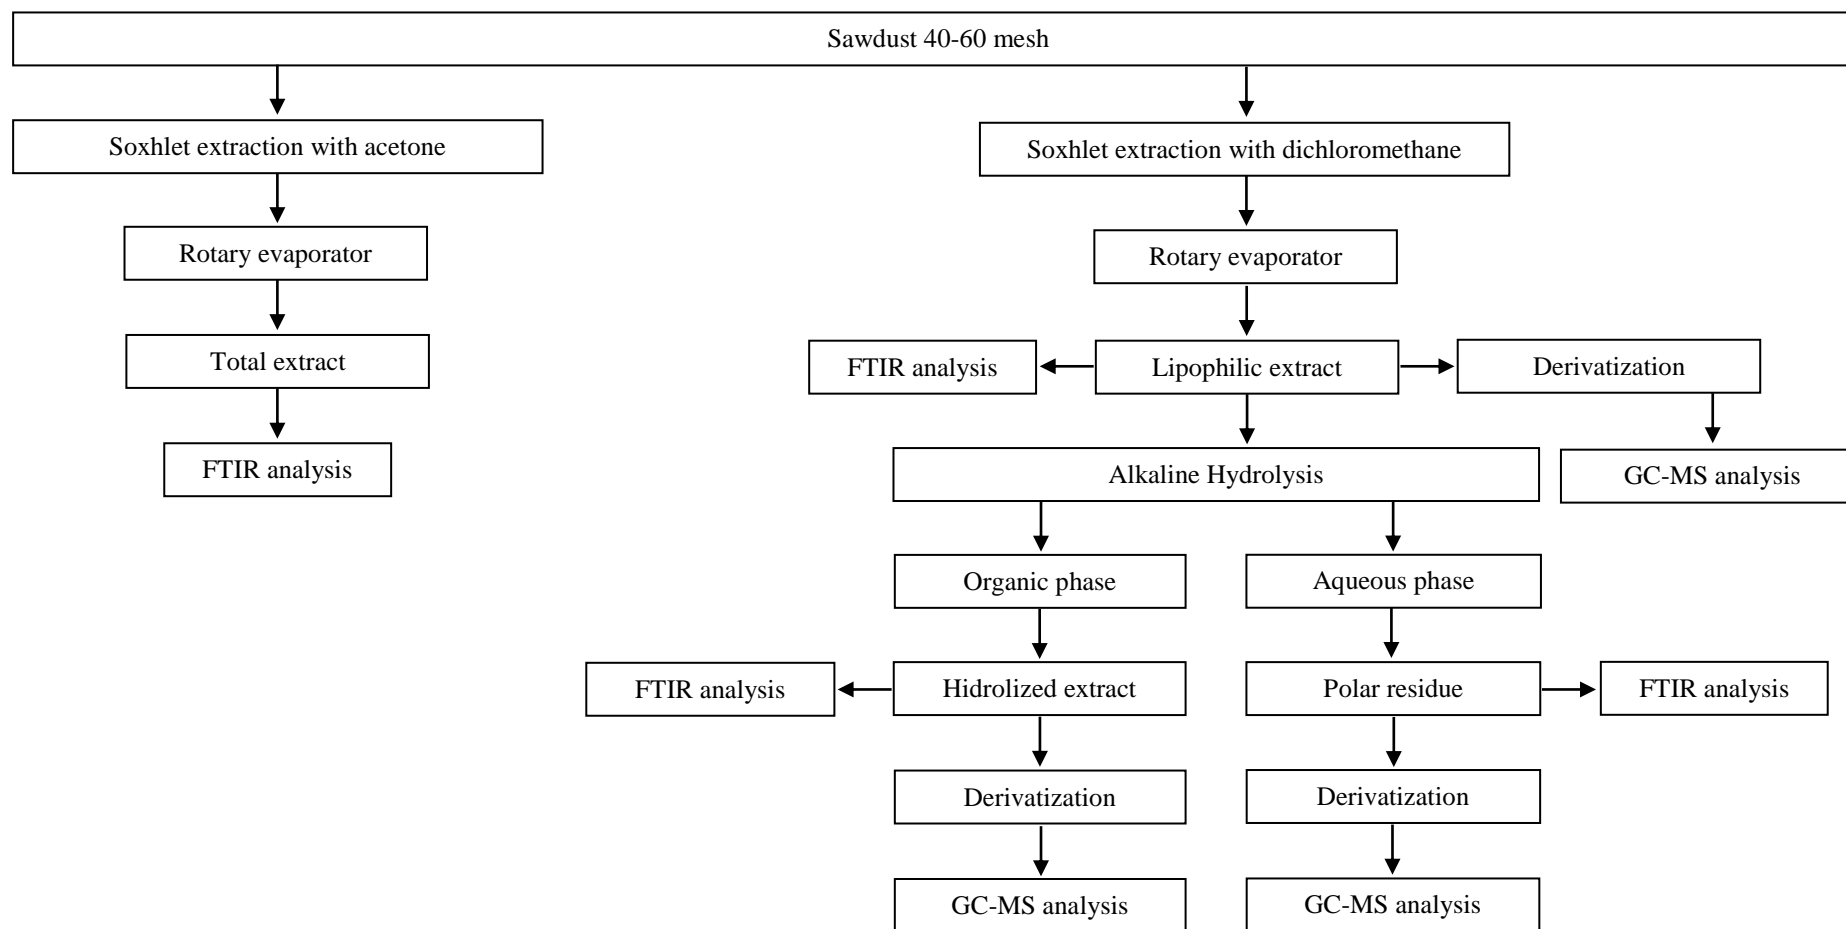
Sawdust 40-60 mesh

Soxhlet extraction with acetone

Rotary evaporator

Total extract

FTIR analysis

Soxhlet extraction with dichloromethane

Rotary evaporator

FTIR analysis

Lipophilic extract

Derivatization

GC-MS analysis

Alkaline Hydrolysis

Organic phase

Aqueous phase

FTIR analysis

Hidrolized extract

Polar residue

FTIR analysis

Derivatization

Derivatization

GC-MS analysis

GC-MS analysis